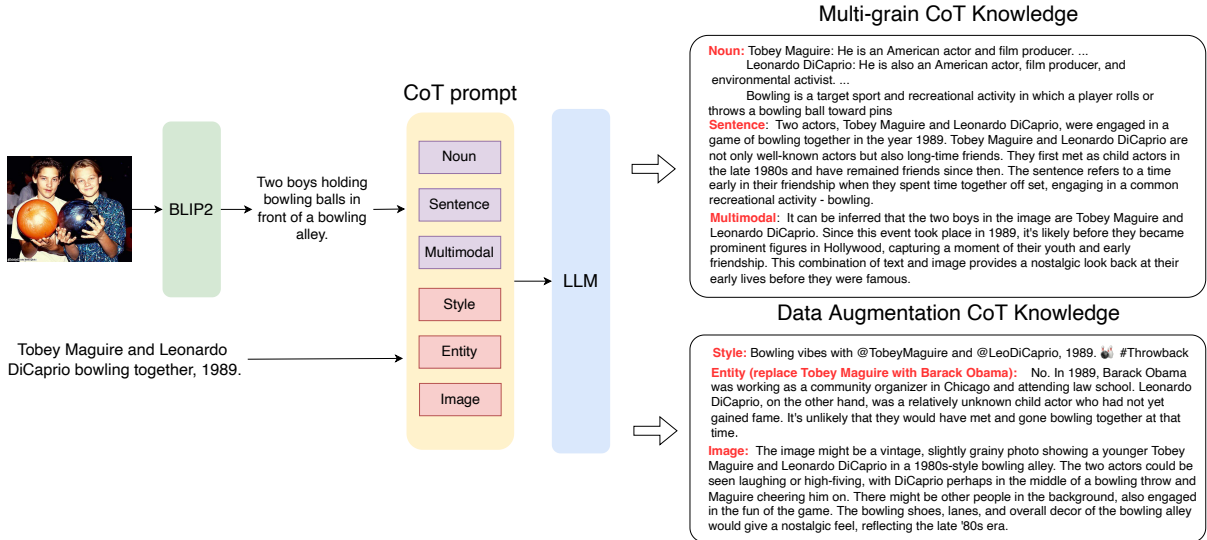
BLIP2

Two boys holding bowling balls in front of a bowling alley.

Tobey Maguire and Leonardo DiCaprio bowling together, 1989.

CoT prompt

Noun

Sentence

Multimodal

Style

Entity

Image

LLM

Multi-grain CoT Knowledge

Noun: Tobey Maguire: He is an American actor and film producer. ...
Leonardo DiCaprio: He is also an American actor, film producer, and environmental activist. ...
Bowling is a target sport and recreational activity in which a player rolls or throws a bowling ball toward pins

Sentence: Two actors, Tobey Maguire and Leonardo DiCaprio, were engaged in a game of bowling together in the year 1989. Tobey Maguire and Leonardo DiCaprio are not only well-known actors but also long-time friends. They first met as child actors in the late 1980s and have remained friends since then. The sentence refers to a time early in their friendship when they spent time together off set, engaging in a common recreational activity - bowling.

Multimodal: It can be inferred that the two boys in the image are Tobey Maguire and Leonardo DiCaprio. Since this event took place in 1989, it's likely before they became prominent figures in Hollywood, capturing a moment of their youth and early friendship. This combination of text and image provides a nostalgic look back at their early lives before they were famous.

Data Augmentation CoT Knowledge

Style: Bowling vibes with @TobeyMaguire and @LeoDiCaprio, 1989. 🎳 #Throwback

Entity (replace Tobey Maguire with Barack Obama): No. In 1989, Barack Obama was working as a community organizer in Chicago and attending law school. Leonardo DiCaprio, on the other hand, was a relatively unknown child actor who had not yet gained fame. It's unlikely that they would have met and gone bowling together at that time.

Image: The image might be a vintage, slightly grainy photo showing a younger Tobey Maguire and Leonardo DiCaprio in a 1980s-style bowling alley. The two actors could be seen laughing or high-fiving, with DiCaprio perhaps in the middle of a bowling throw and Maguire cheering him on. There might be other people in the background, also engaged in the fun of the game. The bowling shoes, lanes, and overall decor of the bowling alley would give a nostalgic feel, reflecting the late '80s era.